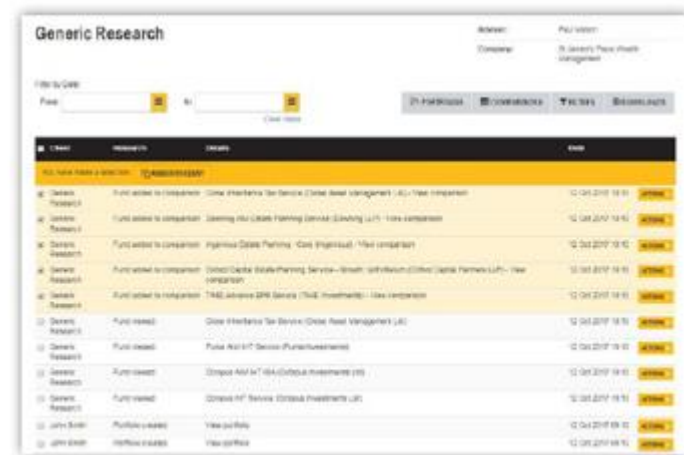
Generic Research

Adviser: Paul Wilson
Company: St James's Place Wealth Management

Filter by Date
From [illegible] to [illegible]
Clear dates

PORTFOLIOS COMPARISONS FILTERS DOWNLOADS

| Client | Research | Details | Date | |
|---|---|---|---|---|
| You have made a selection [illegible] | | | | |
| Generic Research | Fund added to comparison | Close Inheritance Tax Service (Close Asset Management Ltd) - View comparison | 12 Oct 2017 19:10 | ACTIONS |
| Generic Research | Fund added to comparison | Downing AIM Estate Planning Service (Downing LLP) - View comparison | 12 Oct 2017 19:10 | ACTIONS |
| Generic Research | Fund added to comparison | Ingenious Estate Planning - IEPS (Ingenious) - View comparison | 12 Oct 2017 19:10 | ACTIONS |
| Generic Research | Fund added to comparison | Clifford Capital Estate Planning Service - Growth (Clifford Capital Partners LLP) - View comparison | 12 Oct 2017 19:10 | ACTIONS |
| Generic Research | Fund added to comparison | TIME Advance BPR Service (TIME Investments) - View comparison | 12 Oct 2017 19:10 | ACTIONS |
| Generic Research | Fund viewed | Close Inheritance Tax Service (Close Asset Management Ltd) | 12 Oct 2017 19:10 | ACTIONS |
| Generic Research | Fund viewed | Puma AIM IHT Service (PumaInvestments) | 12 Oct 2017 19:10 | ACTIONS |
| Generic Research | Fund viewed | Octopus AIM IHT ISA (Octopus Investments Ltd) | 12 Oct 2017 19:10 | ACTIONS |
| Generic Research | Fund viewed | Octopus IHT Service (Octopus Investments Ltd) | 12 Oct 2017 19:10 | ACTIONS |
| John Smith | Portfolio created | View portfolio | 12 Oct 2017 09:10 | ACTIONS |
| John Smith | Portfolio created | View portfolio | 12 Oct 2017 09:10 | ACTIONS |